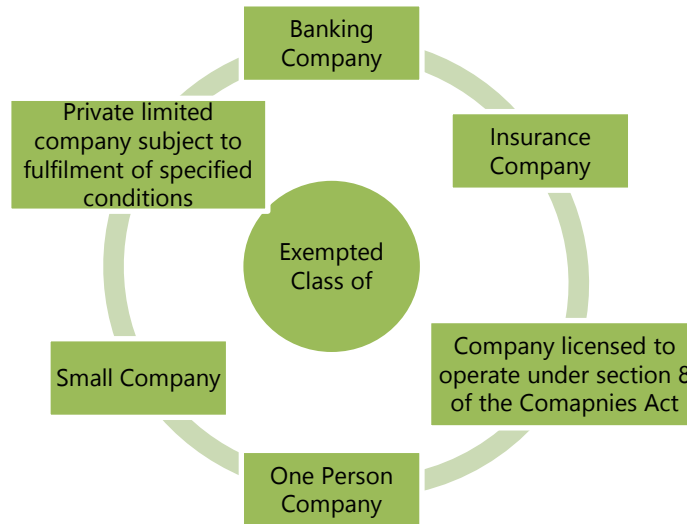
Banking Company

Insurance Company

Company licensed to operate under section 8 of the Comapnies Act

One Person Company

Small Company

Private limited company subject to fulfilment of specified conditions

Exempted Class of